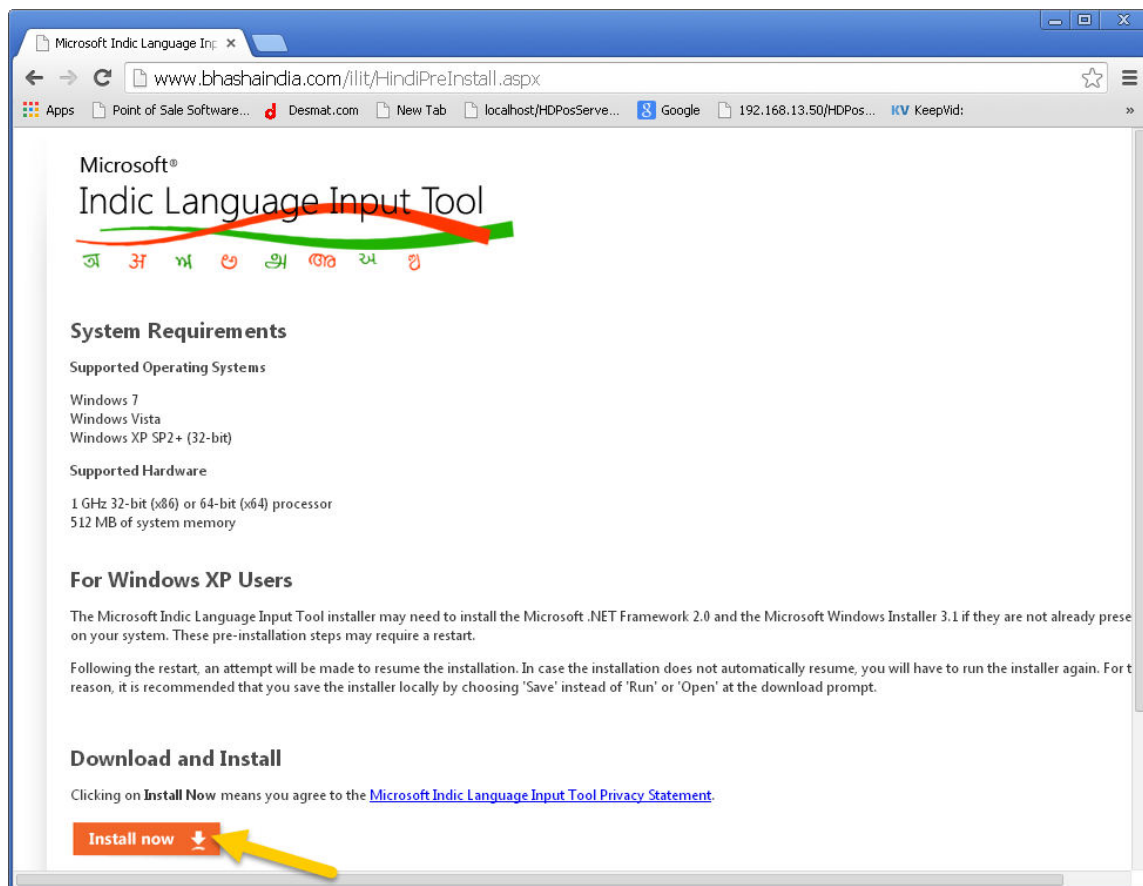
Microsoft Indic Language Inp ×

www.bhashaindia.com/ilit/HindiPreInstall.aspx

Apps Point of Sale Software... Desmat.com New Tab localhost/HDPosServe... Google 192.168.13.50/HDPos... KV KeepVid: »

Microsoft®
Indic Language Input Tool
अ अ ਅ ও அ അ અ ଅ

System Requirements

Supported Operating Systems

Windows 7
Windows Vista
Windows XP SP2+ (32-bit)

Supported Hardware

1 GHz 32-bit (x86) or 64-bit (x64) processor
512 MB of system memory

For Windows XP Users

The Microsoft Indic Language Input Tool installer may need to install the Microsoft .NET Framework 2.0 and the Microsoft Windows Installer 3.1 if they are not already prese on your system. These pre-installation steps may require a restart.

Following the restart, an attempt will be made to resume the installation. In case the installation does not automatically resume, you will have to run the installer again. For t reason, it is recommended that you save the installer locally by choosing 'Save' instead of 'Run' or 'Open' at the download prompt.

Download and Install

Clicking on Install Now means you agree to the Microsoft Indic Language Input Tool Privacy Statement.

Install now